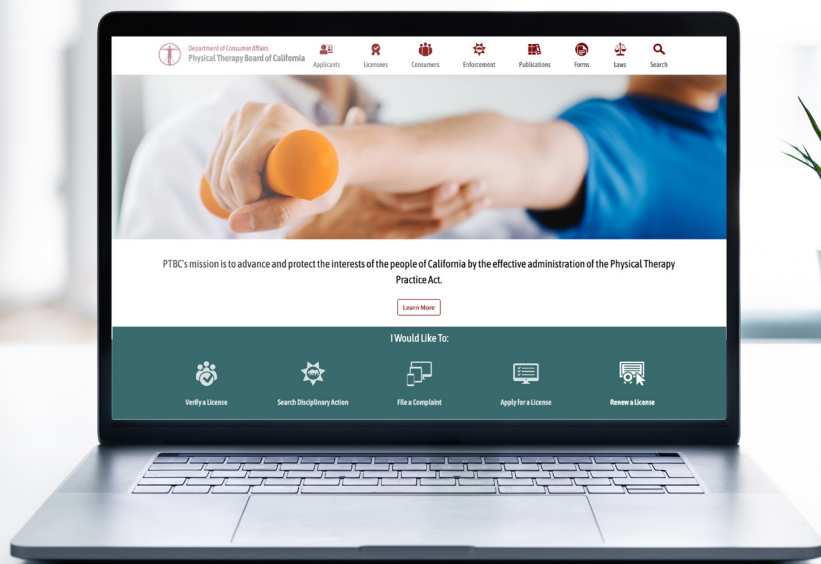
Department of Consumer Affairs
Physical Therapy Board of California

Applicants Licensees Consumers Enforcement Publications Forms Laws Search

PTBC's mission is to advance and protect the interests of the people of California by the effective administration of the Physical Therapy Practice Act.

Learn More

I Would Like To:

Verify a License
Search Disciplinary Action
File a Complaint
Apply for a License
Renew a License